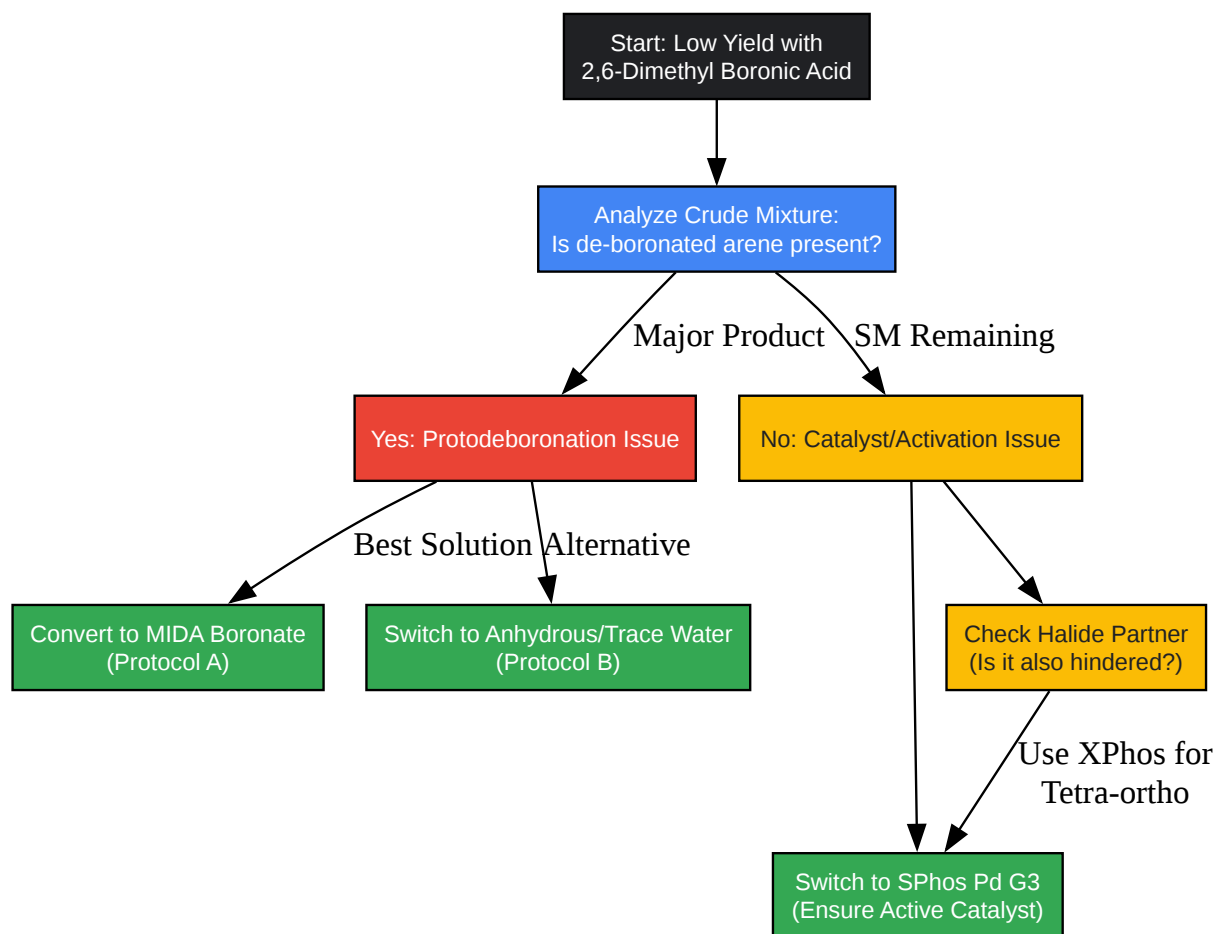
Start: Low Yield with 2,6-Dimethyl Boronic Acid

Analyze Crude Mixture: Is de-boronated arene present?

Major Product

SM Remaining

Yes: Protodeboronation Issue

No: Catalyst/Activation Issue

Best Solution

Alternative

Convert to MIDA Boronate (Protocol A)

Switch to Anhydrous/Trace Water (Protocol B)

Check Halide Partner (Is it also hindered?)

Use XPhos for Tetra-ortho

Switch to SPhos Pd G3 (Ensure Active Catalyst)